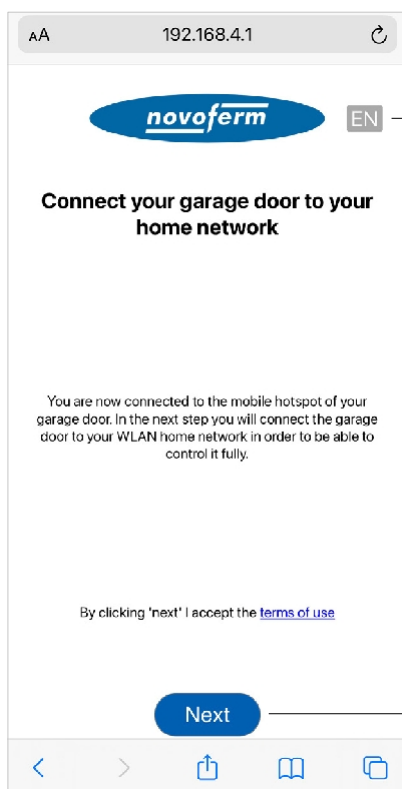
AA 192.168.4.1

novoferm

EN

Connect your garage door to your home network

You are now connected to the mobile hotspot of your garage door. In the next step you will connect the garage door to your WLAN home network in order to be able to control it fully.

By clicking 'next' I accept the terms of use

Next